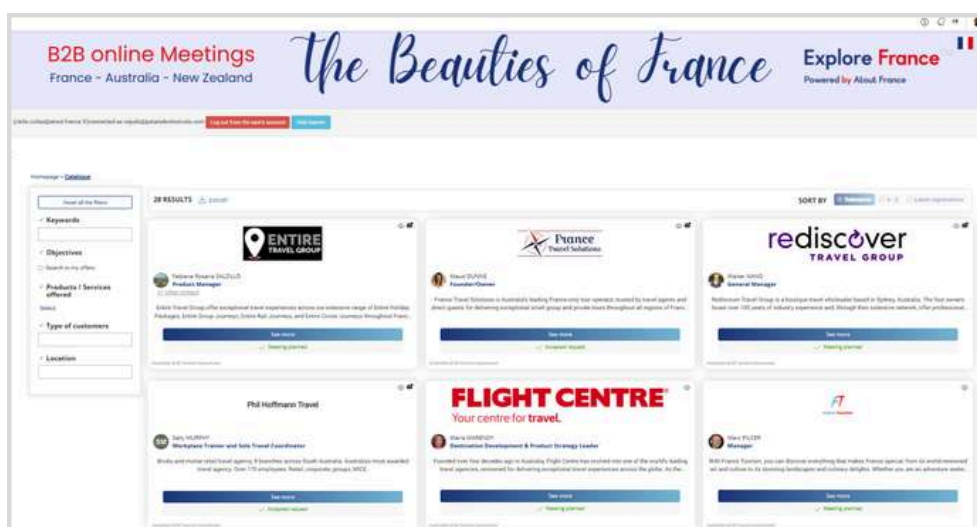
B2B online Meetings
France - Australia - New Zealand

The Beauties of France

Explore France
Powered by About France

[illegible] Log out from the user's account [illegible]

Homepage > Catalogue

Reset all the filters

Keywords

Objectives

Products / Services offered

Select

Type of customers

Location

28 RESULTS

SORT BY

ENTIRE TRAVEL GROUP

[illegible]
Product Manager

See more
Meeting planned

France Travel Solutions

Maud DUVAIS
Founder/Owner

See more

rediscover TRAVEL GROUP

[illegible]
General Manager

See more
Meeting planned

Phil Hoffmann Travel

Sam MURPHY
Workplace Trainer and Sole Travel Coordinator

See more

FLIGHT CENTRE
Your centre for travel.

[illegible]
Destination Development & Product Strategy Leader

See more

FT

Marc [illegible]
Manager

See more